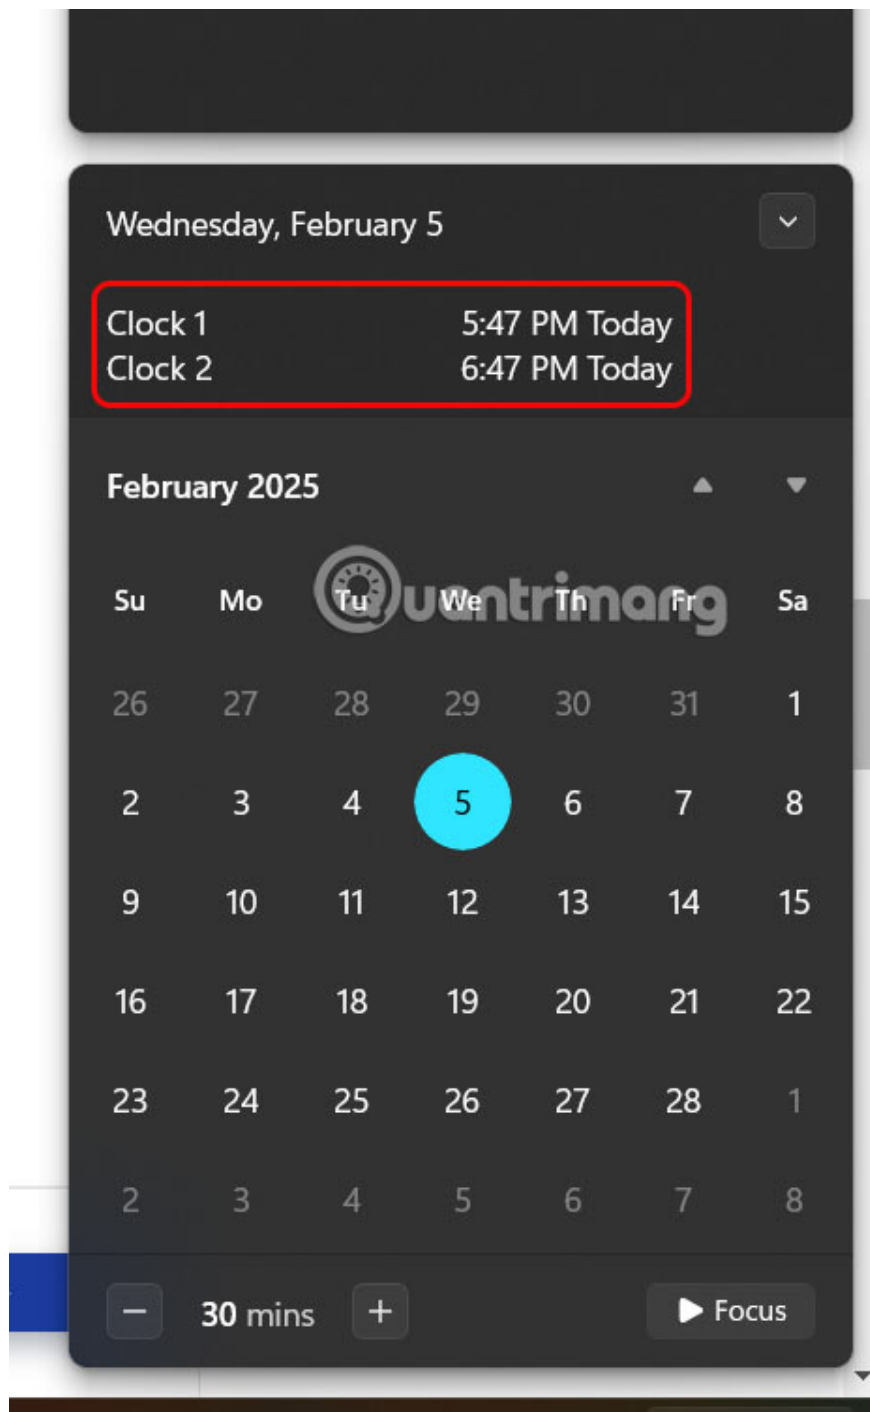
Wednesday, February 5

Clock 1 5:47 PM Today
Clock 2 6:47 PM Today

February 2025

| Su | Mo | Tu | We | Th | Fr | Sa |
|---|---|---|---|---|---|---|
| 26 | 27 | 28 | 29 | 30 | 31 | 1 |
| 2 | 3 | 4 | 5 | 6 | 7 | 8 |
| 9 | 10 | 11 | 12 | 13 | 14 | 15 |
| 16 | 17 | 18 | 19 | 20 | 21 | 22 |
| 23 | 24 | 25 | 26 | 27 | 28 | 1 |
| 2 | 3 | 4 | 5 | 6 | 7 | 8 |

Quantrimang

− 30 mins + Focus